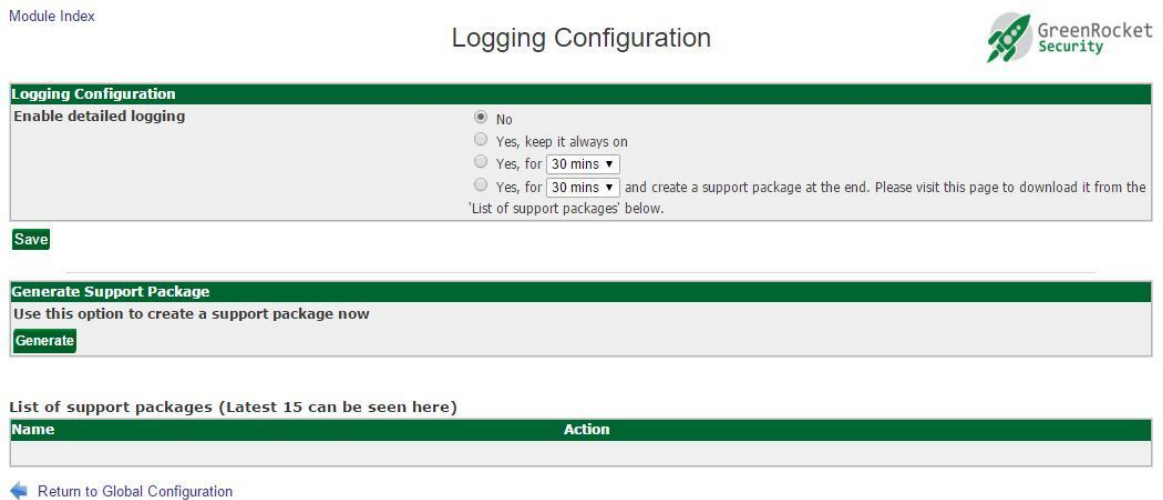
Module Index

Logging Configuration

GreenRocket Security

Logging Configuration

Enable detailed logging

No

Yes, keep it always on

Yes, for 30 mins ▼

Yes, for 30 mins ▼ and create a support package at the end. Please visit this page to download it from the 'List of support packages' below.

Save

Generate Support Package

Use this option to create a support package now

Generate

List of support packages (Latest 15 can be seen here)

| Name | Action |
|---|---|
| | |

Return to Global Configuration